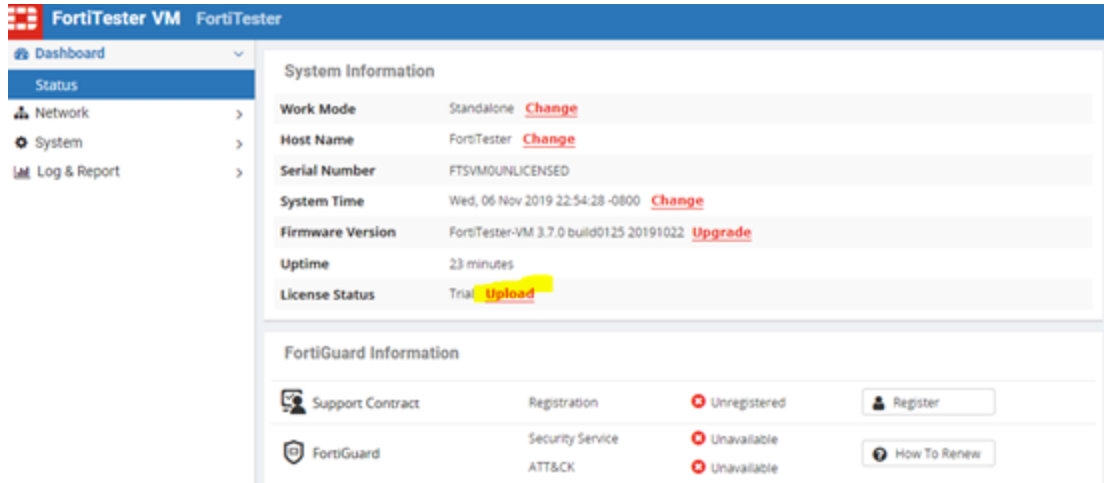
FortiTester VM FortiTester

Dashboard
Status
Network
System
Log & Report

System Information

| Work Mode | Standalone Change |
|---|---|
| Host Name | FortiTester Change |
| Serial Number | FTSVM0UNLICENSED |
| System Time | Wed, 06 Nov 2019 22:54:28 -0800 Change |
| Firmware Version | FortiTester-VM 3.7.0 build0125 20191022 Upgrade |
| Uptime | 23 minutes |
| License Status | Trial Upload |

FortiGuard Information

| Support Contract | Registration | Unregistered | Register |
|---|---|---|---|
| FortiGuard | Security Service | Unavailable | How To Renew |
| | ATT&CK | Unavailable | |